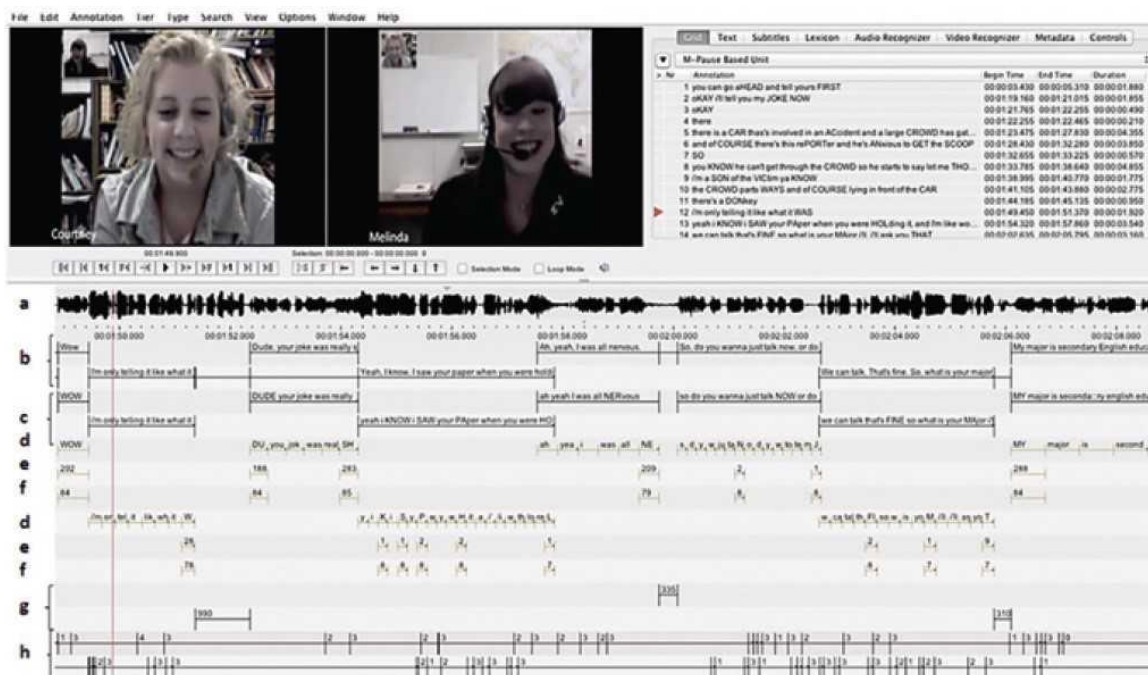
File Edit Annotation Tier Type Search View Options Window Help

Courtney

Melinda

Grid Text Subtitles Lexicon Audio Recognizer Video Recognizer Metadata Controls

M-Pause Based Unit

| Nr | Annotation | Begin Time | End Time | Duration |
|---|---|---|---|---|
| 1 | you can go aHEAD and tell yours FIRST | 00:00:03.430 | 00:00:05.310 | 00:00:01.880 |
| 2 | oKAY i'll tell you my JOKE NOW | 00:01:19.160 | 00:01:21.015 | 00:00:01.855 |
| 3 | oKAY | 00:01:21.765 | 00:01:22.255 | 00:00:00.490 |
| 4 | there | 00:01:22.255 | 00:01:22.465 | 00:00:00.210 |
| 5 | there is a CAR that's involved in an ACcident and a large CROWD has gat... | 00:01:23.475 | 00:01:27.830 | 00:00:04.355 |
| 6 | and of COURSE there's this rePORTer and he's ANxious to GET the SCOOP | 00:01:28.430 | 00:01:32.280 | 00:00:03.850 |
| 7 | SO | 00:01:32.655 | 00:01:33.225 | 00:00:00.570 |
| 8 | you KNOW he can't get through the CROWD so he starts to say let me THO... | 00:01:33.785 | 00:01:38.640 | 00:00:04.855 |
| 9 | i'm a SON of the VICtim ya KNOW | 00:01:38.995 | 00:01:40.770 | 00:00:01.775 |
| 10 | the CROWD parts WAYS and of COURSE lying in front of the CAR | 00:01:41.105 | 00:01:43.880 | 00:00:02.775 |
| 11 | there's a DONkey | 00:01:44.185 | 00:01:45.135 | 00:00:00.950 |
| 12 | i'm only telling it like what it WAS | 00:01:49.450 | 00:01:51.370 | 00:00:01.920 |
| 13 | yeah i KNOW i SAW your PAper when you were HOLding it, and I'm like wo... | 00:01:54.320 | 00:01:57.860 | 00:00:03.540 |
| 14 | we can talk that's FINE so what is your MAjor i'll ask you THAT | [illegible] | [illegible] | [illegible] |

00:01:49.900
Selection: 00:00:00.000 - 00:00:00.000 0
Selection Mode Loop Mode

a

b
c
d
e
f
d
e
f
g
h

00:01:50.000 00:01:52.000 00:01:54.000 00:01:56.000 00:01:58.000 00:02:00.000 00:02:02.000 00:02:04.000 00:02:06.000 00:02:08.000

Wow
Dude, your joke was really s
Ah, yeah, I was all nervous.
So, do you wanna just talk now, or do
My major is secondary English educ
I'm only telling it like what it
Yeah, I know, I saw your paper when you were holdi
We can talk. That's fine. So, what is your major
WOW
DUDE your joke was really
ah yeah I was all NERvous
so do you wanna just talk NOW or do
MY major is secondary english edu
i'm only telling it like what it
yeah i KNOW i SAW your PAper when you were HO
we can talk that's FINE so what is your MAjor i'l
WOW
DU_ you_ jok_ was real SH
ah_ yea_ i_ was_ all_ NE
s_ d_ y_ w_ju t_ N_ o_ d_ y_ w_ t_ t_ m_ i_
MY_ major_ is_ second
202
166
293
209
2
1
269
84
84
85
79
5
8
84
i'm_ o_ tel_ it_ lik_ wh_ it_ W_
y_ i_ K_ i_ S_ y_ P_ w_ y_ w_ H_ a_ i'_ li_ w_ th_ to_ m_ L_
w_ ca_ ta_ th_ FI_ so_ w_ is_ yo_ M_ i'll_ as_ yo_ T_
28
1
1
2
2
1
2
1
9
76
6
6
8
6
7
6
7
7
335
990
310